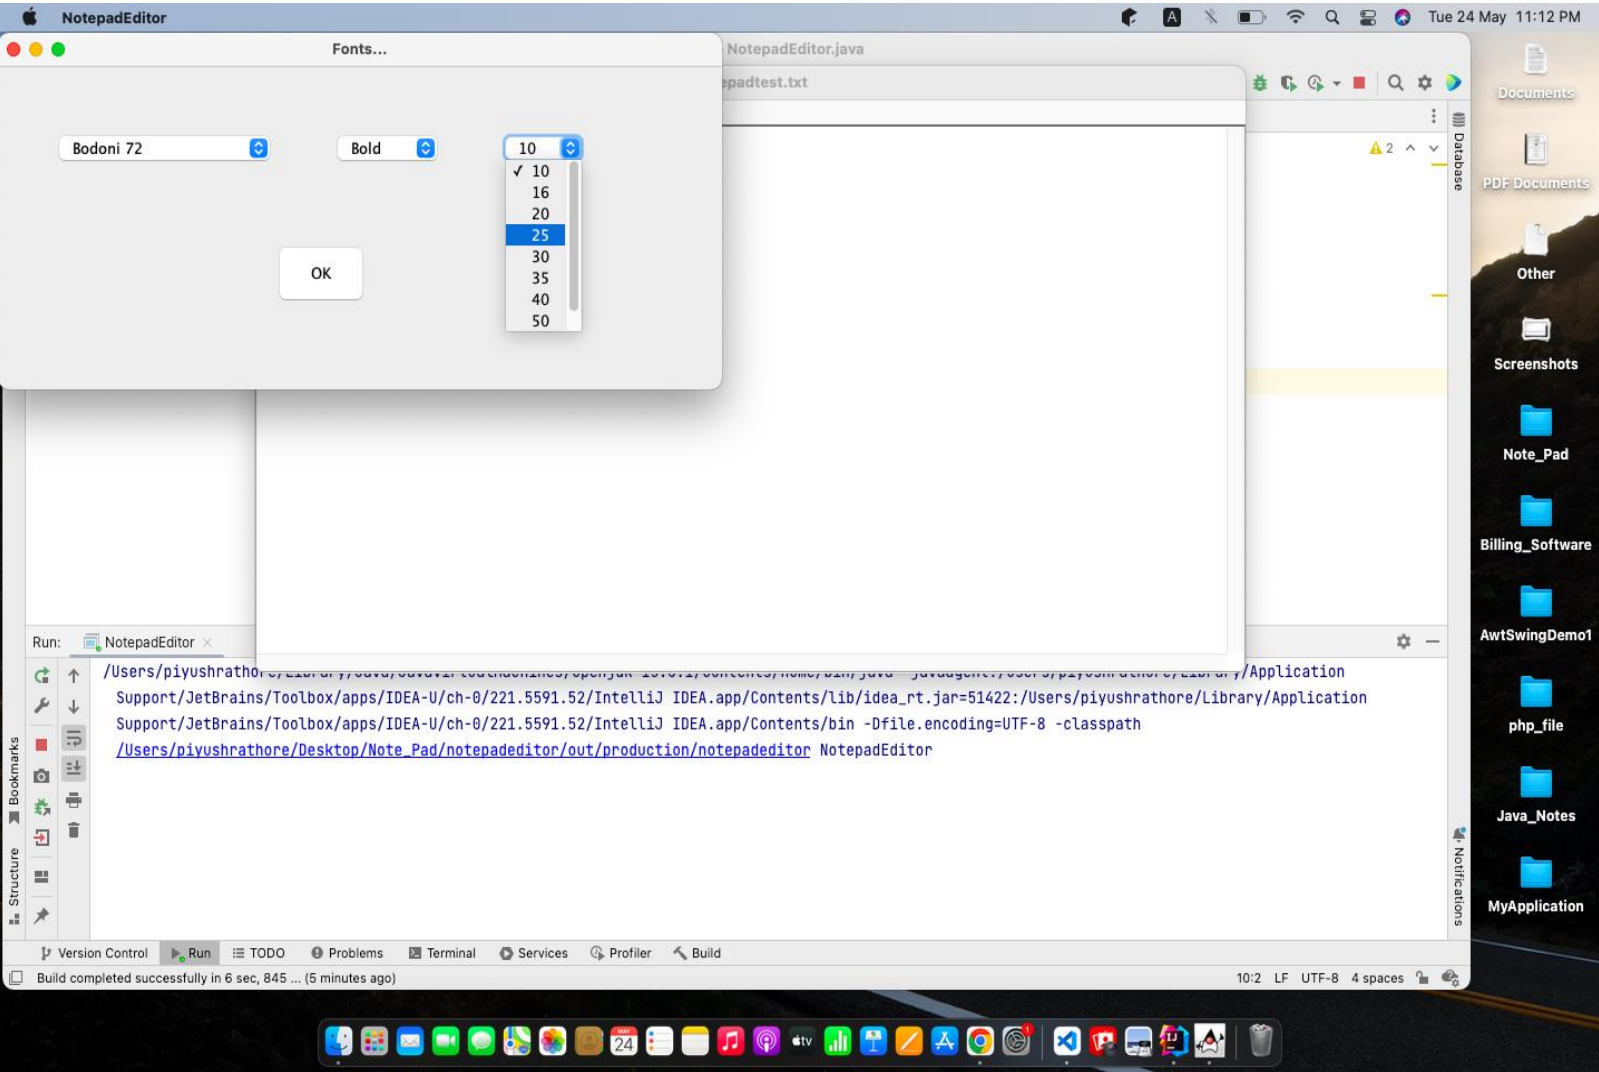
NotepadEditor

Tue 24 May 11:12 PM

Fonts...

NotepadEditor.java

epadtest.txt

Bodoni 72

Bold

10

✓ 10
16
20
25
30
35
40
50

OK

Database

2

Documents

PDF Documents

Other

Screenshots

Note_Pad

Billing_Software

AwtSwingDemo1

php_file

Java_Notes

MyApplication

Run: NotepadEditor

/Users/piyushrathor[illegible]/Application Support/JetBrains/Toolbox/apps/IDEA-U/ch-0/221.5591.52/IntelliJ IDEA.app/Contents/lib/idea_rt.jar=51422:/Users/piyushrathore/Library/Application Support/JetBrains/Toolbox/apps/IDEA-U/ch-0/221.5591.52/IntelliJ IDEA.app/Contents/bin -Dfile.encoding=UTF-8 -classpath /Users/piyushrathore/Desktop/Note_Pad/notepadeditor/out/production/notepadeditor NotepadEditor

Bookmarks

Structure

Notifications

Version Control Run TODO Problems Terminal Services Profiler Build

Build completed successfully in 6 sec, 845 ... (5 minutes ago)

10:2 LF UTF-8 4 spaces

24

tv